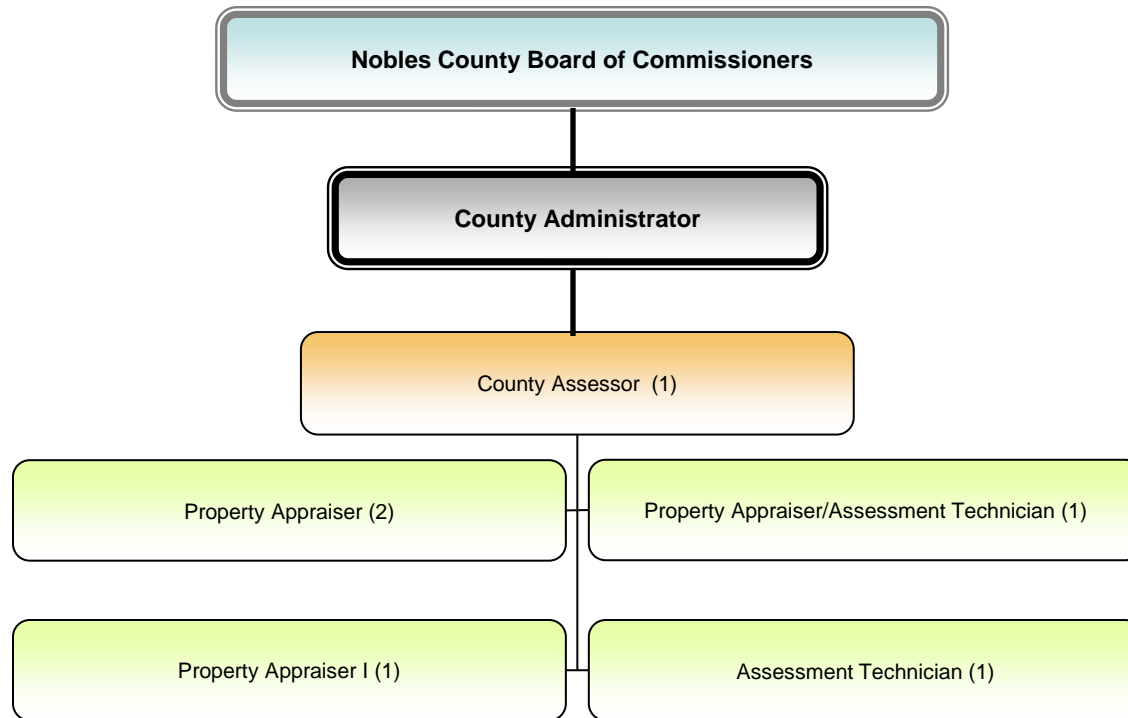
Nobles County Board of Commissioners

County Administrator

County Assessor (1)

Property Appraiser (2)

Property Appraiser/Assessment Technician (1)

Property Appraiser I (1)

Assessment Technician (1)